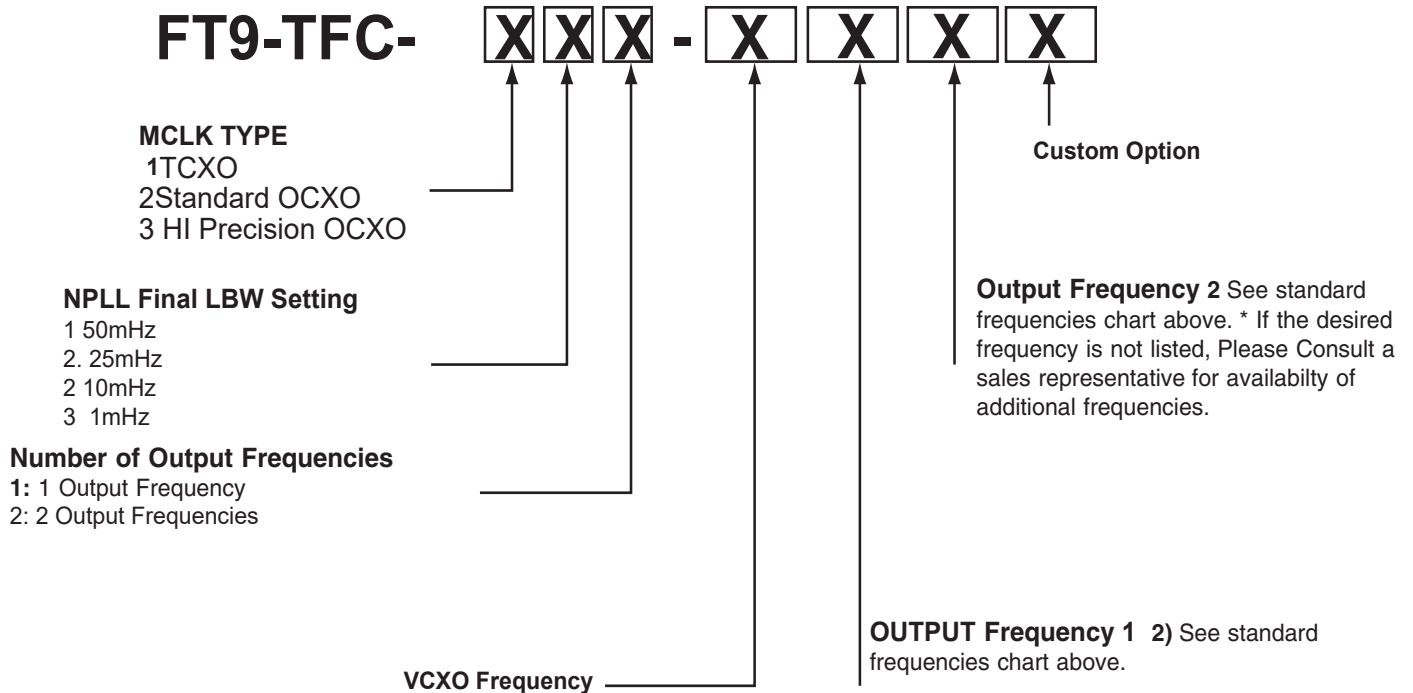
FT9-TFC- X X X - X X X X

MCLK TYPE
1TCXO
2Standard OCXO
3 HI Precision OCXO

Custom Option

NPLL Final LBW Setting
1 50mHz
2. 25mHz
2 10mHz
3 1mHz

Output Frequency 2 See standard frequencies chart above. * If the desired frequency is not listed, Please Consult a sales representative for availabilty of additional frequencies.

Number of Output Frequencies
1: 1 Output Frequency
2: 2 Output Frequencies

OUTPUT Frequency 1 2) See standard frequencies chart above.

VCXO Frequency